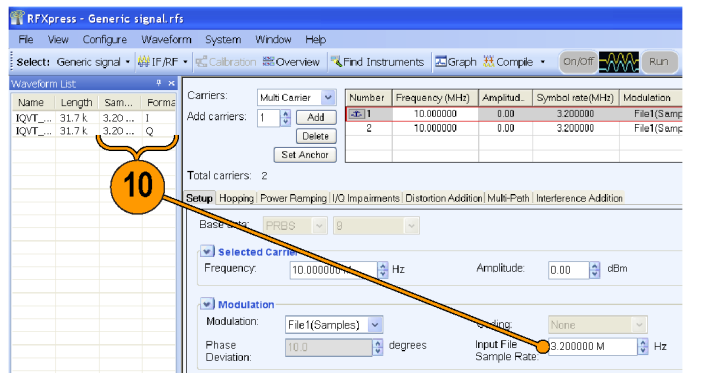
RFXpress - Generic signal.rfs

File View Configure Waveform System Window Help

Select: Generic signal IF/RF Calibration Overview Find Instruments Graph Compile On/Off Run

Waveform List

| Name | Length | Sam... | Forma |
|---|---|---|---|
| IQVT_... | 31.7 k | 3.20 ... | I |
| IQVT_... | 31.7 k | 3.20 ... | Q |

Carriers: Multi Carrier
Add carriers: 1 Add
Delete
Set Anchor

| Number | Frequency (MHz) | Amplitud.. | Symbol rate(MHz) | Modulation |
|---|---|---|---|---|
| 1 | 10.000000 | 0.00 | 3.200000 | File1(Samp |
| 2 | 10.000000 | 0.00 | 3.200000 | File1(Samp |

Total carriers: 2

10

Setup Hopping Power Ramping I/O Impairments Distortion Addition Multi-Path Interference Addition

Base state: PRBS 9

Selected Carrier
Frequency: 10.000000 Hz
Amplitude: 0.00 dBm

Modulation
Modulation: File1(Samples)
Coding: None
Phase Deviation: 10.0 degrees
Input File Sample Rate: 3.200000 M Hz